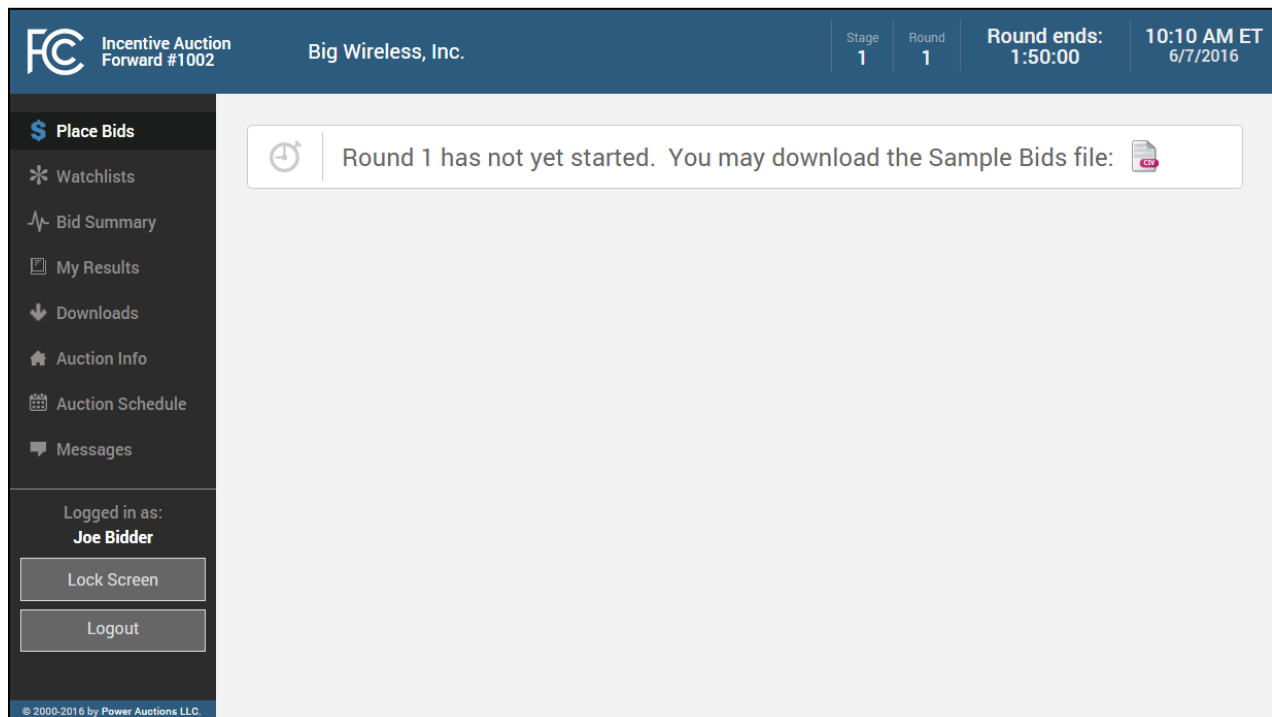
FCC Incentive Auction Forward #1002

Big Wireless, Inc.

Stage 1

Round 1

Round ends: 1:50:00

10:10 AM ET 6/7/2016

$ Place Bids

Watchlists

Bid Summary

My Results

Downloads

Auction Info

Auction Schedule

Messages

Logged in as:
Joe Bidder

Lock Screen

Logout

© 2000-2016 by Power Auctions LLC.

Round 1 has not yet started. You may download the Sample Bids file:

CSV